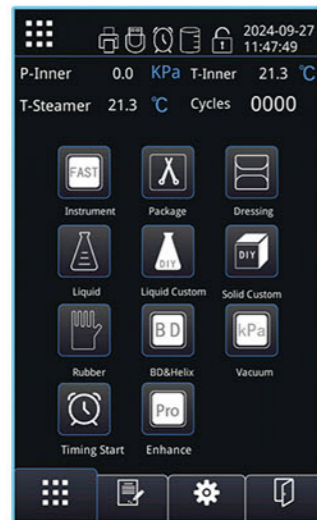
2024-09-27
11:47:49

P-Inner 0.0 KPa T-Inner 21.3 ℃

T-Steamer 21.3 ℃ Cycles 0000

FAST
Instrument

Package

Dressing

Liquid

DIY
Liquid Custom

DIY
Solid Custom

Rubber

B D
BD&Helix

kPa
Vacuum

Timing Start

Pro
Enhance